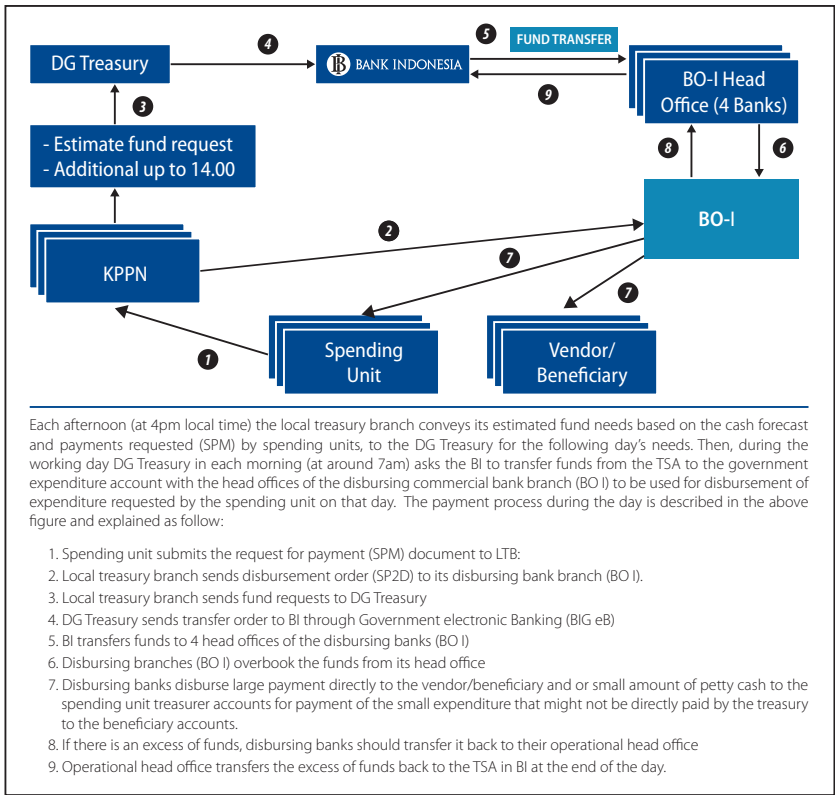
DG Treasury

4

BANK INDONESIA

5

FUND TRANSFER

BO-I Head Office (4 Banks)

9

3

- Estimate fund request
- Additional up to 14.00

8

6

BO-I

2

KPPN

7

7

Spending Unit

Vendor/ Beneficiary

1

Each afternoon (at 4pm local time) the local treasury branch conveys its estimated fund needs based on the cash forecast and payments requested (SPM) by spending units, to the DG Treasury for the following day's needs. Then, during the working day DG Treasury in each morning (at around 7am) asks the BI to transfer funds from the TSA to the government expenditure account with the head offices of the disbursing commercial bank branch (BO I) to be used for disbursement of expenditure requested by the spending unit on that day. The payment process during the day is described in the above figure and explained as follow:

1. Spending unit submits the request for payment (SPM) document to LTB:
2. Local treasury branch sends disbursement order (SP2D) to its disbursing bank branch (BO I).
3. Local treasury branch sends fund requests to DG Treasury
4. DG Treasury sends transfer order to BI through Government electronic Banking (BIG eB)
5. BI transfers funds to 4 head offices of the disbursing banks (BO I)
6. Disbursing branches (BO I) overbook the funds from its head office
7. Disbursing banks disburse large payment directly to the vendor/beneficiary and or small amount of petty cash to the spending unit treasurer accounts for payment of the small expenditure that might not be directly paid by the treasury to the beneficiary accounts.
8. If there is an excess of funds, disbursing banks should transfer it back to their operational head office
9. Operational head office transfers the excess of funds back to the TSA in BI at the end of the day.